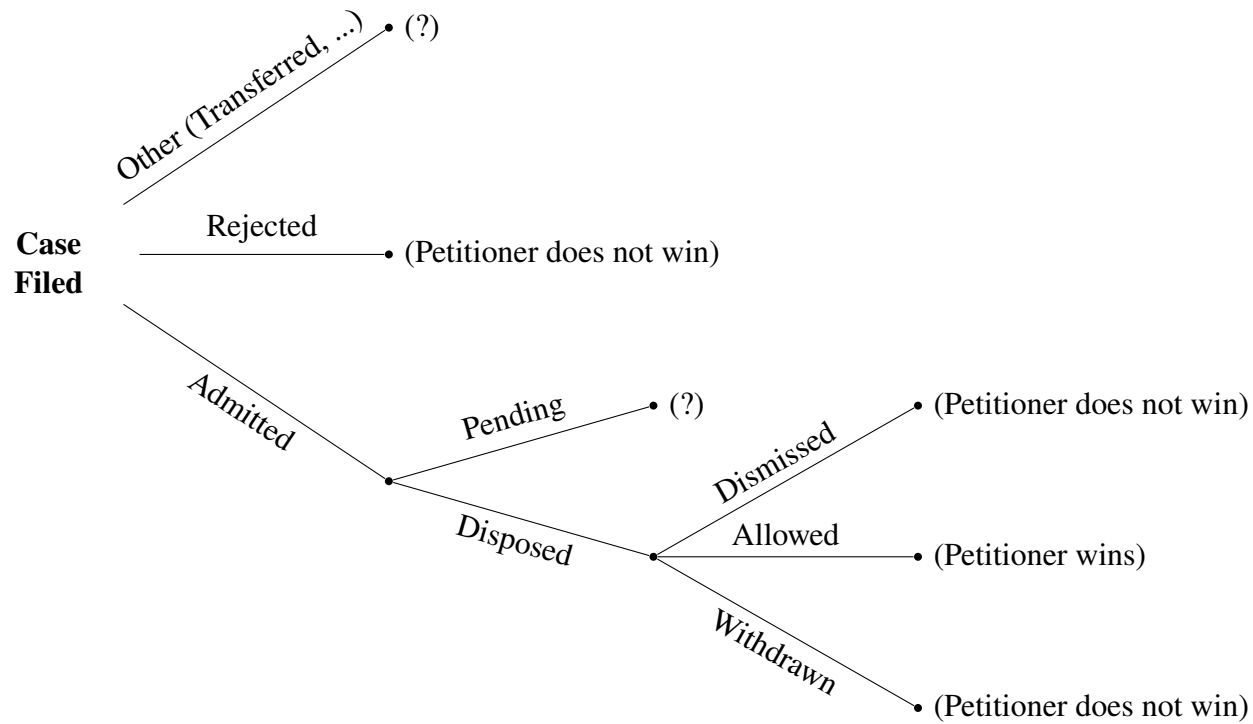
Case Filed

Other (Transferred, ...)
(?)

Rejected
(Petitioner does not win)

Admitted

Pending
(?)

Disposed

Dismissed
(Petitioner does not win)

Allowed
(Petitioner wins)

Withdrawn
(Petitioner does not win)